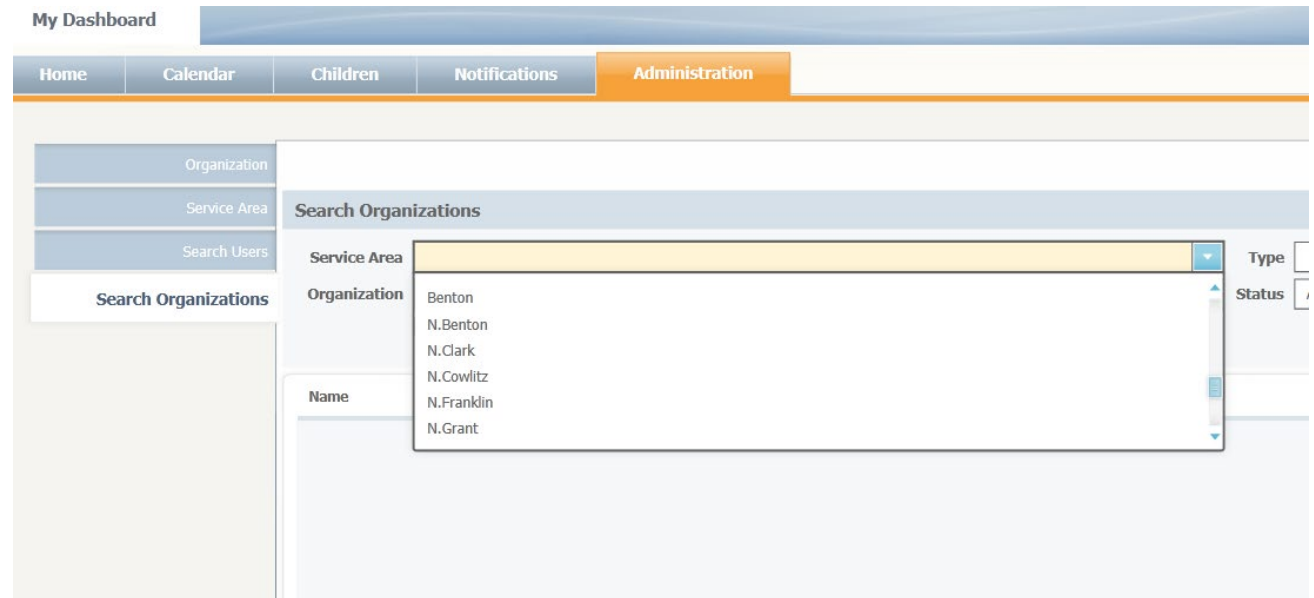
My Dashboard

Home | Calendar | Children | Notifications | Administration

Organization
Service Area
Search Users
Search Organizations

Search Organizations

Service Area

Type

Organization

Status

Benton
N.Benton
N.Clark
N.Cowlitz
N.Franklin
N.Grant

Name